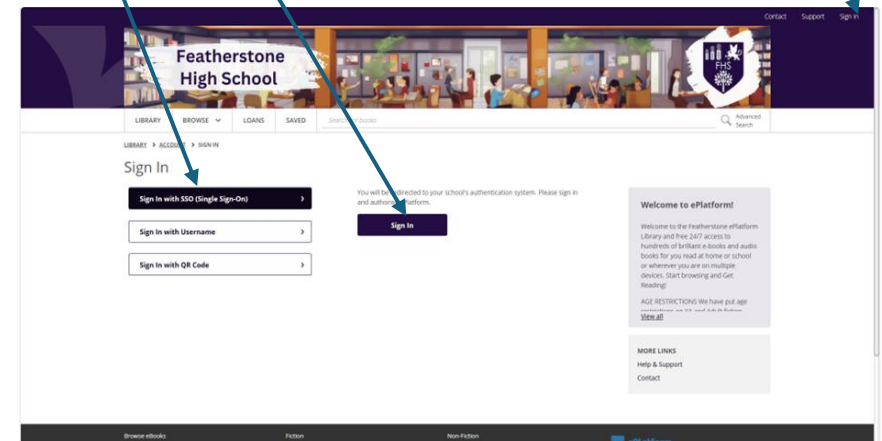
Contact Support Sign in

Featherstone High School

FHS

LIBRARY BROWSE LOANS SAVED Search for books Advanced Search

LIBRARY > ACCOUNT > SIGN IN

Sign In

Sign In with SSO (Single Sign-On) >

Sign In with Username >

Sign In with QR Code >

You will be redirected to your school's authentication system. Please sign in and authorise ePlatform.

Sign In

Welcome to ePlatform!

Welcome to the Featherstone ePlatform Library and free 24/7 access to hundreds of brilliant e-books and audio books for you read at home or school or wherever you are on multiple devices. Start browsing and Get Reading!

AGE RESTRICTIONS We have put age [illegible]

View all

MORE LINKS
Help & Support
Contact

Browse eBooks Fiction Non-Fiction